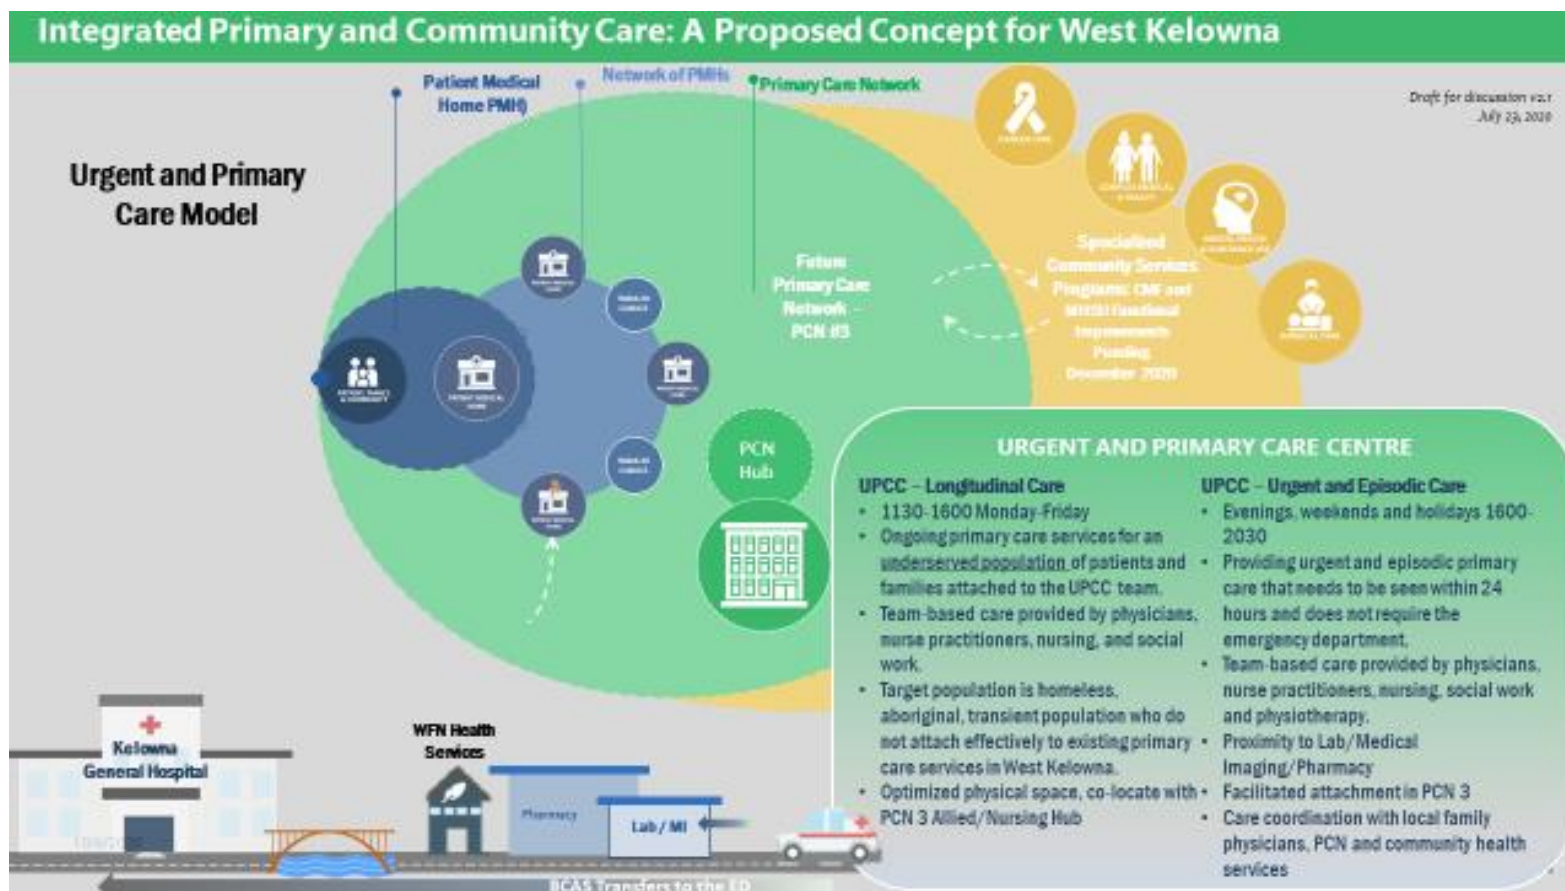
Integrated Primary and Community Care: A Proposed Concept for West Kelowna

Patient Medical Home PMH)

Network of PMHs

Primary Care Network

Draft for discussion v2.1 July 23, 2020

Urgent and Primary Care Model

Future Primary Care Network – PCN #3

Specialized Community Services Programs: CMF and MHSU Functional Improvements Pending December 2020

PCN Hub

URGENT AND PRIMARY CARE CENTRE

UPCC – Longitudinal Care
• 1130-1600 Monday-Friday
• Ongoing primary care services for an underserved population of patients and families attached to the UPCC team.
• Team-based care provided by physicians, nurse practitioners, nursing, and social work.
• Target population is homeless, aboriginal, transient population who do not attach effectively to existing primary care services in West Kelowna.
• Optimized physical space, co-locate with PCN 3 Allied/Nursing Hub

UPCC – Urgent and Episodic Care
• Evenings, weekends and holidays 1600-2030
• Providing urgent and episodic primary care that needs to be seen within 24 hours and does not require the emergency department.
• Team-based care provided by physicians, nurse practitioners, nursing, social work and physiotherapy.
• Proximity to Lab/Medical Imaging/Pharmacy
• Facilitated attachment in PCN 3
• Care coordination with local family physicians, PCN and community health services

Kelowna General Hospital

WFN Health Services

Pharmacy

Lab / MI

BCAS Transfers to the ED